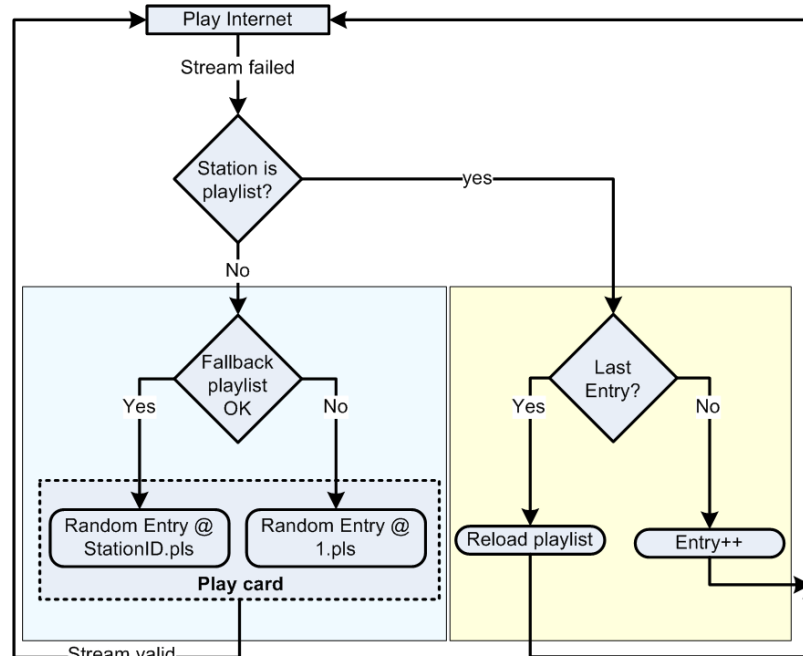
Play Internet

Stream failed

Station is playlist?

yes

No

Fallback playlist OK

Yes

No

Random Entry @ StationID.pls

Random Entry @ 1.pls

Play card

Last Entry?

Yes

No

Reload playlist

Entry++

Stream valid